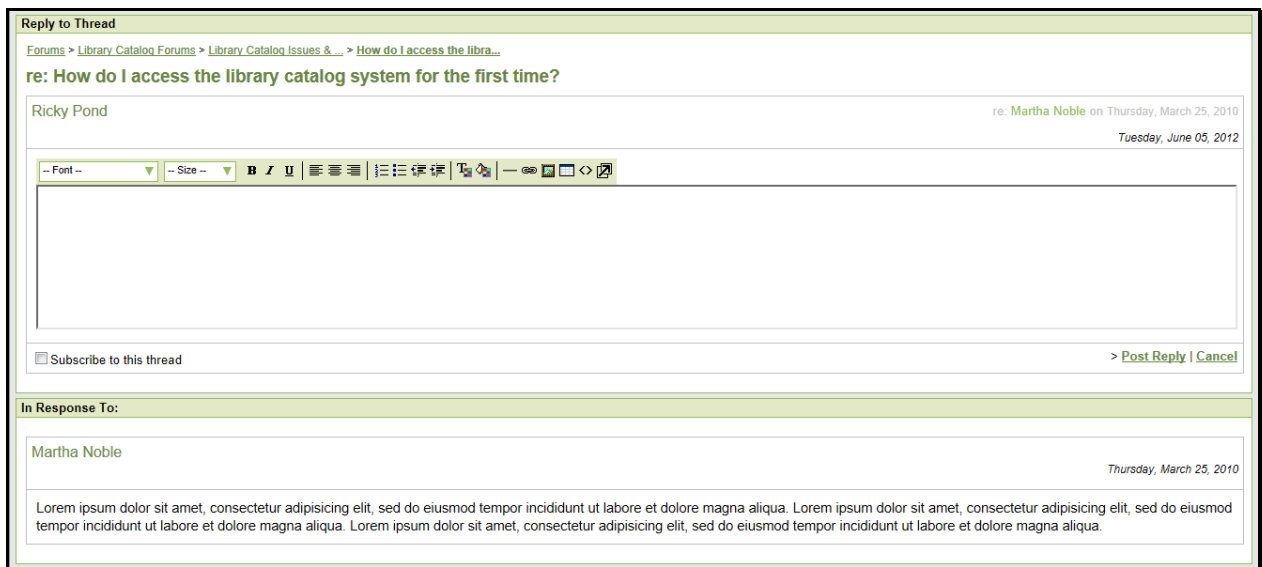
Reply to Thread

Forums > Library Catalog Forums > Library Catalog Issues & ... > How do I access the libra...

re: How do I access the library catalog system for the first time?

Ricky Pond

re: Martha Noble on Thursday, March 25, 2010

Tuesday, June 05, 2012

-- Font -- -- Size -- B I U

Subscribe to this thread

> Post Reply | Cancel

In Response To:

Martha Noble

Thursday, March 25, 2010

Lorem ipsum dolor sit amet, consectetur adipisicing elit, sed do eiusmod tempor incididunt ut labore et dolore magna aliqua. Lorem ipsum dolor sit amet, consectetur adipisicing elit, sed do eiusmod tempor incididunt ut labore et dolore magna aliqua. Lorem ipsum dolor sit amet, consectetur adipisicing elit, sed do eiusmod tempor incididunt ut labore et dolore magna aliqua.